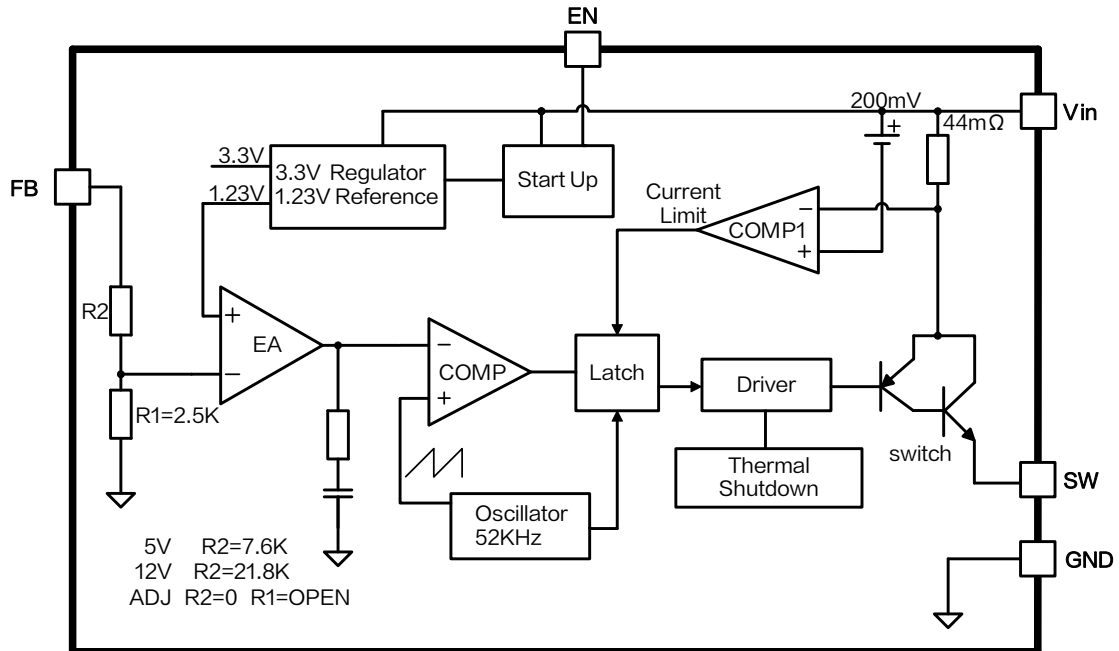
EN

Vin

FB

200mV

44mΩ

3.3V

1.23V

3.3V Regulator
1.23V Reference

Start Up

Current Limit

COMP1

−

+

R2

+

EA

−

R1=2.5K

−

COMP

+

Latch

Driver

switch

Thermal Shutdown

SW

Oscillator 52KHz

GND

5V R2=7.6K
12V R2=21.8K
ADJ R2=0 R1=OPEN